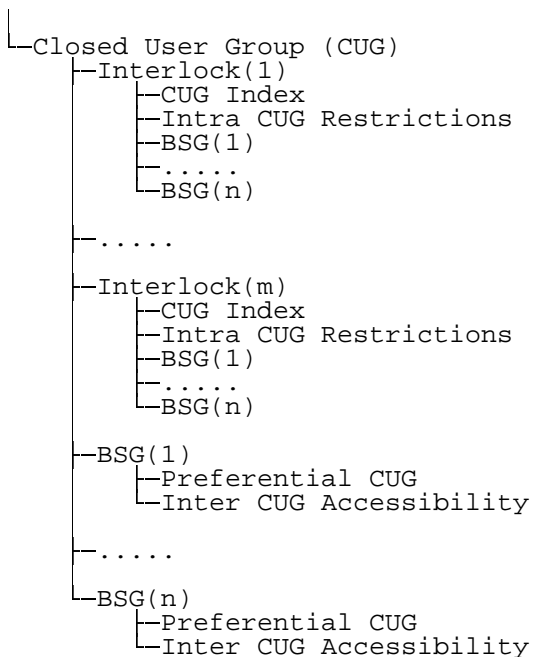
Closed User Group (CUG)
Interlock(1)
CUG Index
Intra CUG Restrictions
BSG(1)
.....
BSG(n)

.....

Interlock(m)
CUG Index
Intra CUG Restrictions
BSG(1)
.....
BSG(n)

BSG(1)
Preferential CUG
Inter CUG Accessibility

.....

BSG(n)
Preferential CUG
Inter CUG Accessibility